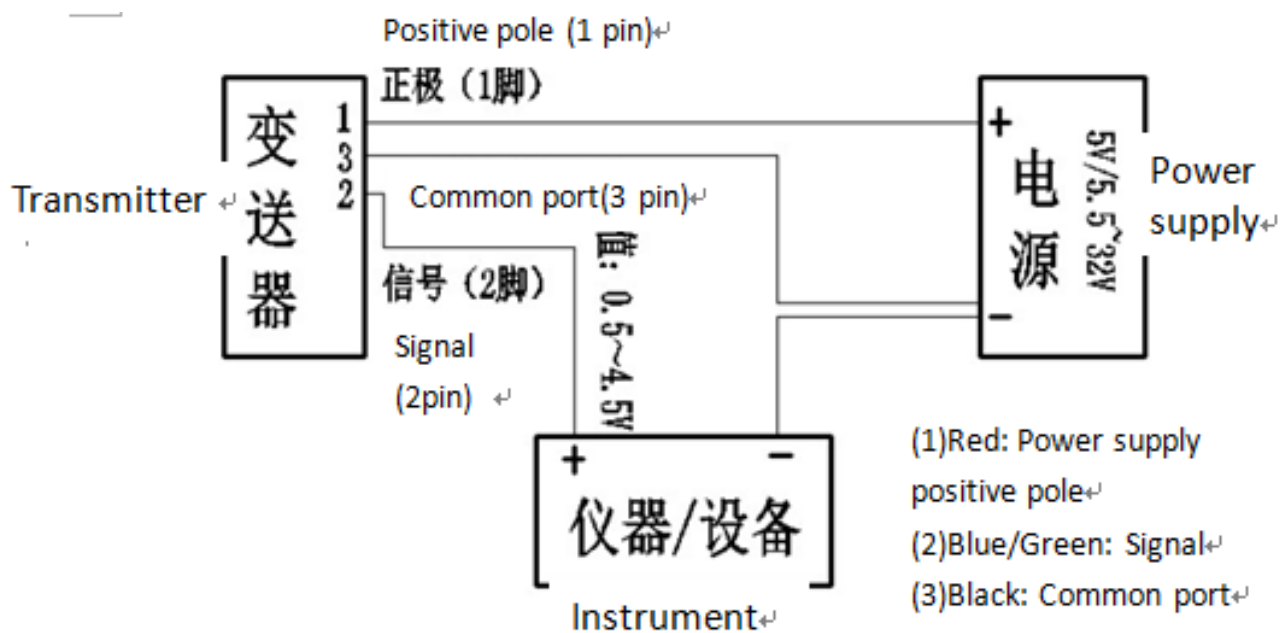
Positive pole (1 pin)

正极（1脚）

变送器

1
3
2

Transmitter

Common port(3 pin)

信号（2脚）

Signal
(2pin)

值: 0.5~4.5V

+
电源
−

5V/5.5~32V

Power supply

+
−
仪器/设备

Instrument

(1)Red: Power supply positive pole
(2)Blue/Green: Signal
(3)Black: Common port